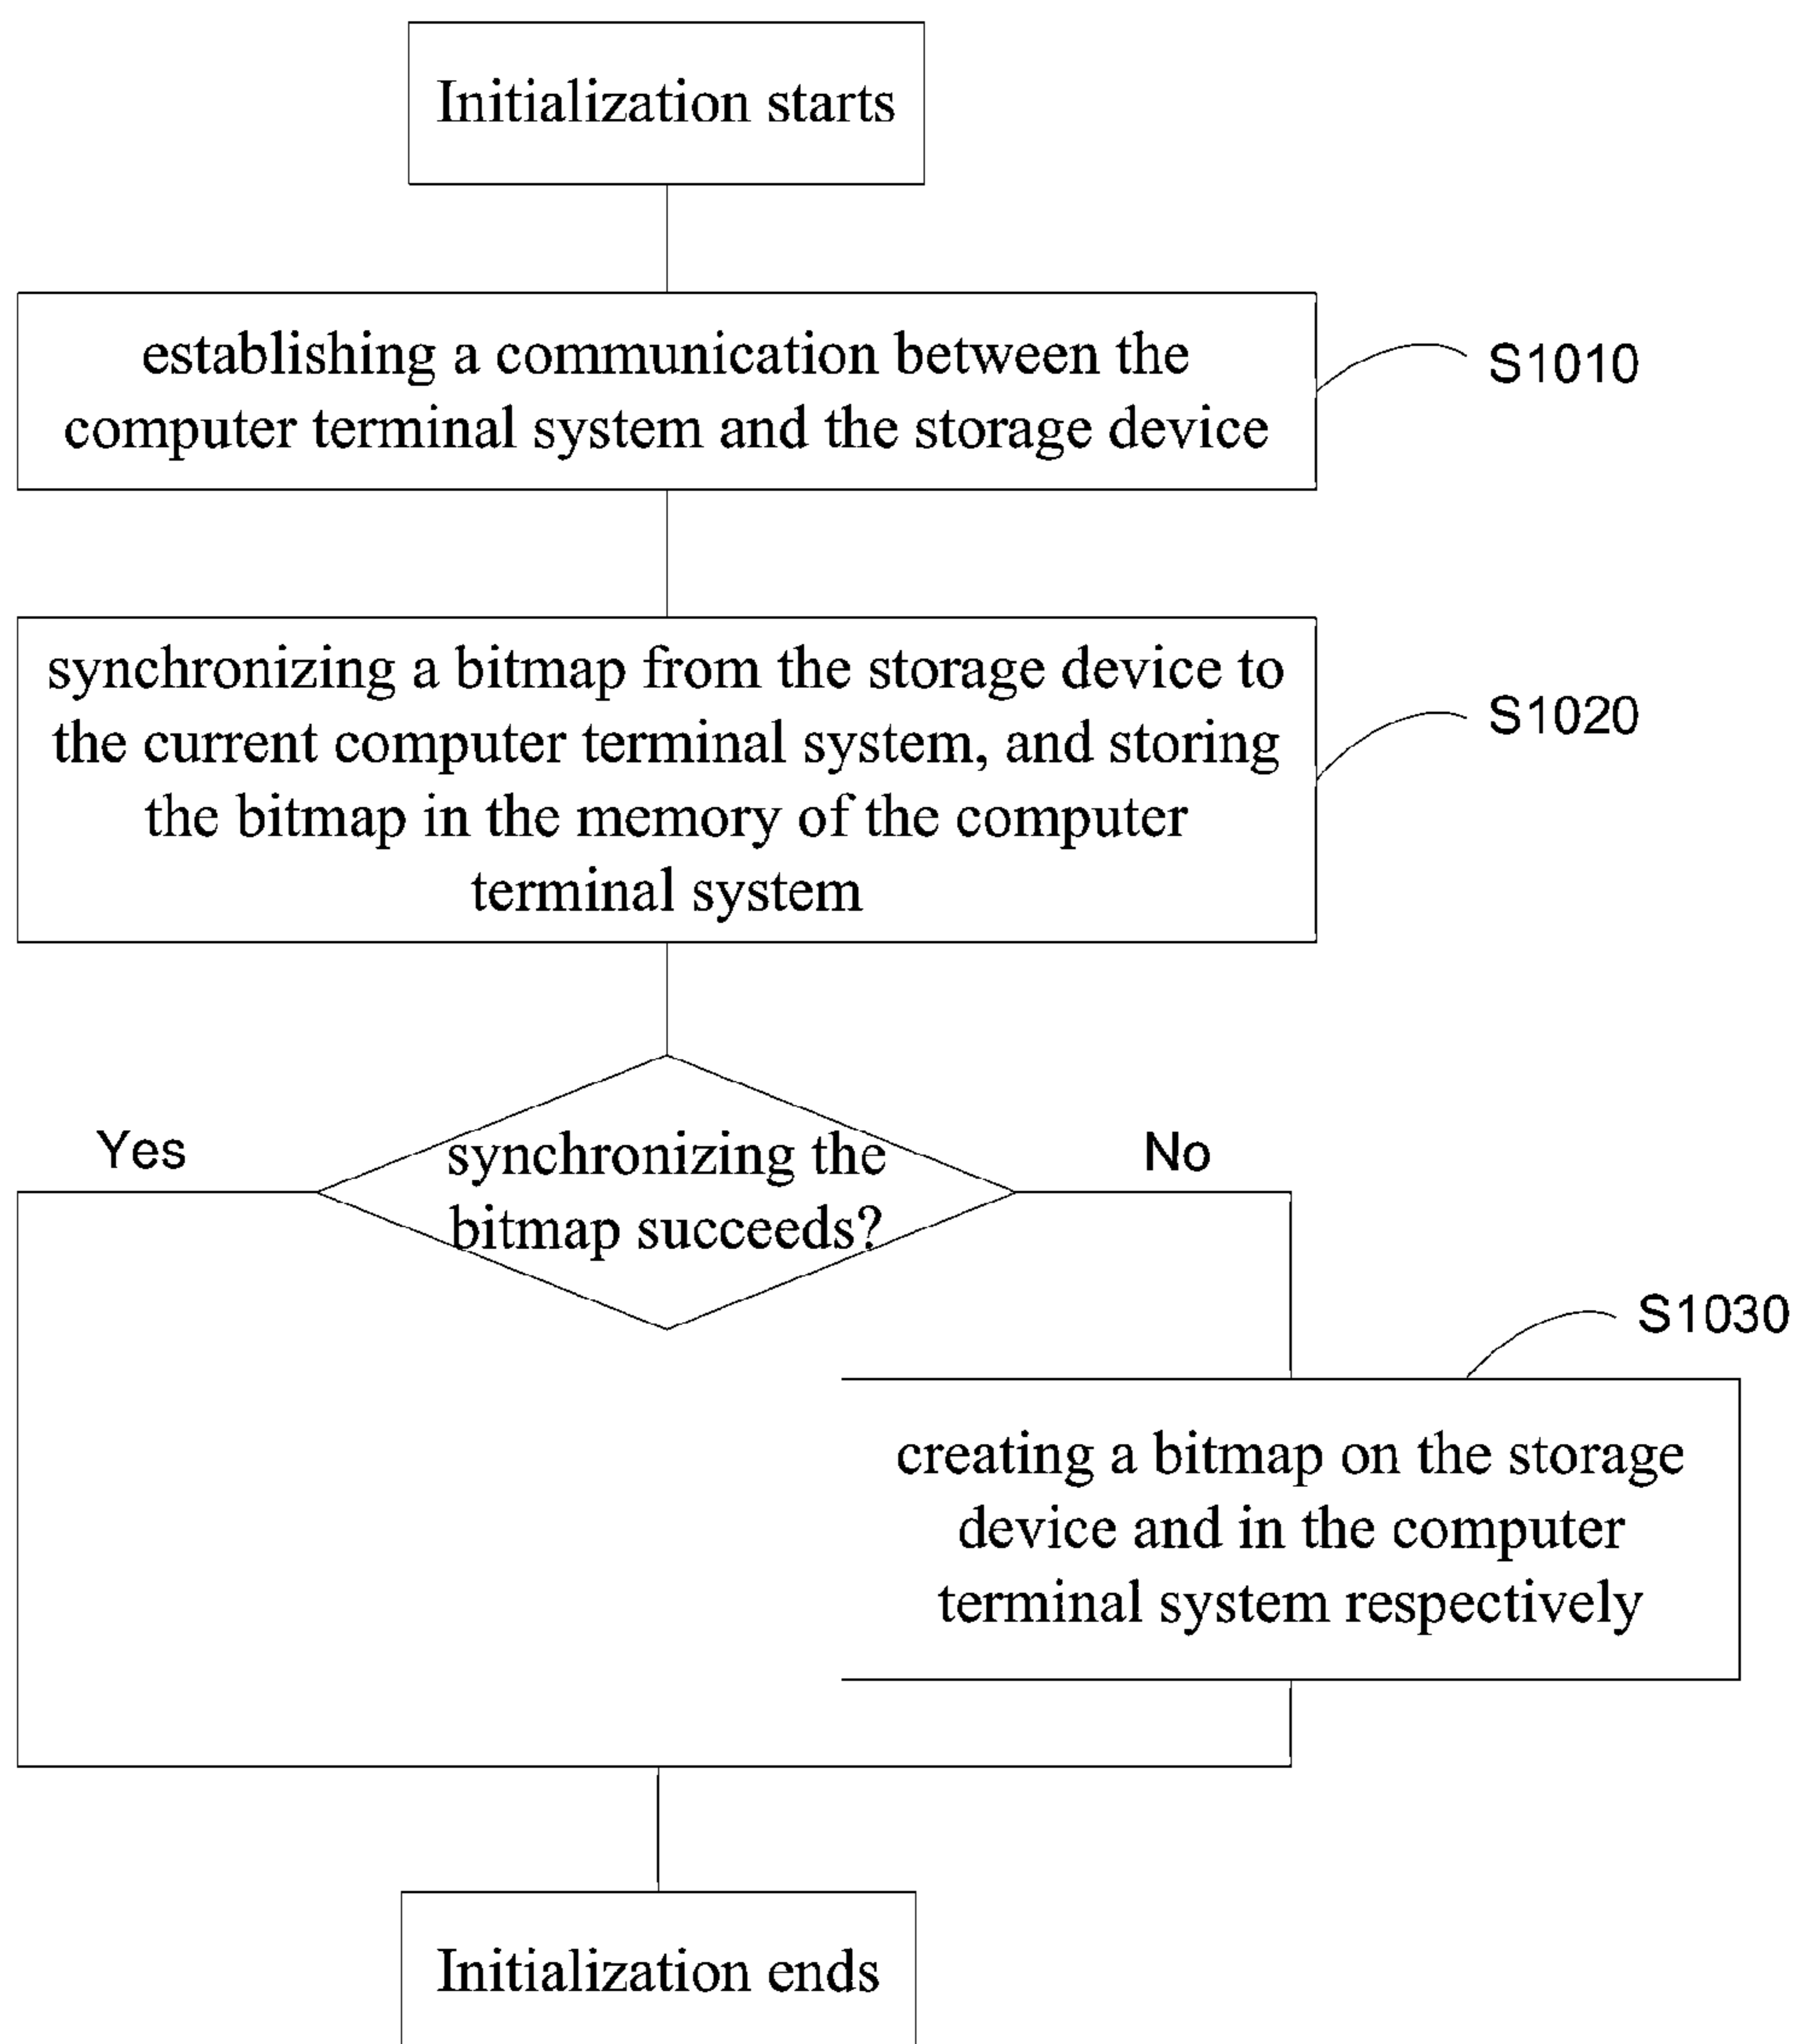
Initialization starts

establishing a communication between the computer terminal system and the storage device

S1010

synchronizing a bitmap from the storage device to the current computer terminal system, and storing the bitmap in the memory of the computer terminal system

S1020

Yes

synchronizing the bitmap succeeds?

No

S1030

creating a bitmap on the storage device and in the computer terminal system respectively

Initialization ends